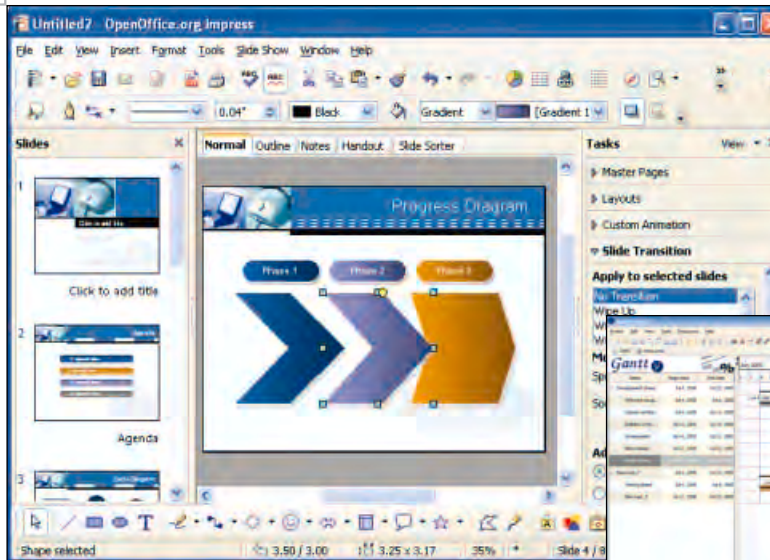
Untitled2 - OpenOffice.org Impress

File Edit View Insert Format Tools Slide Show Window Help

0.04" Black Gradient Gradient 1

Slides

1

Click to add title

2

Agenda

3

Normal Outline Notes Handout Slide Sorter

Progress Diagram

Phase 1 Phase 2 Phase 3

Tasks View

Master Pages

Layouts

Custom Animation

Slide Transition

Apply to selected slides

No Transition

Wipe Up

Gantt

Shape selected 3.50 / 3.00 3.25 x 3.17 35% Slide 4 / 8